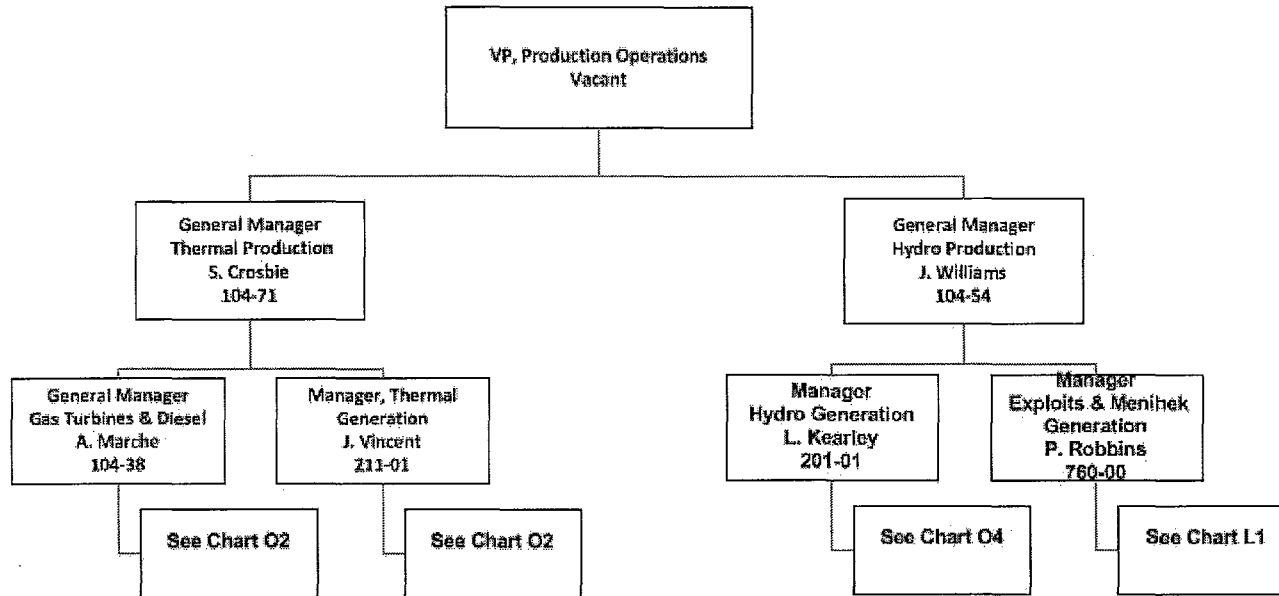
VP, Production Operations
Vacant

General Manager
Thermal Production
S. Crosbie
104-71

General Manager
Hydro Production
J. Williams
104-54

General Manager
Gas Turbines & Diesel
A. Marche
104-38

Manager, Thermal
Generation
J. Vincent
211-01

Manager
Hydro Generation
L. Kearley
201-01

Manager
Exploits & Menihek
Generation
P. Robbins
760-00

See Chart O2

See Chart O2

See Chart O4

See Chart L1